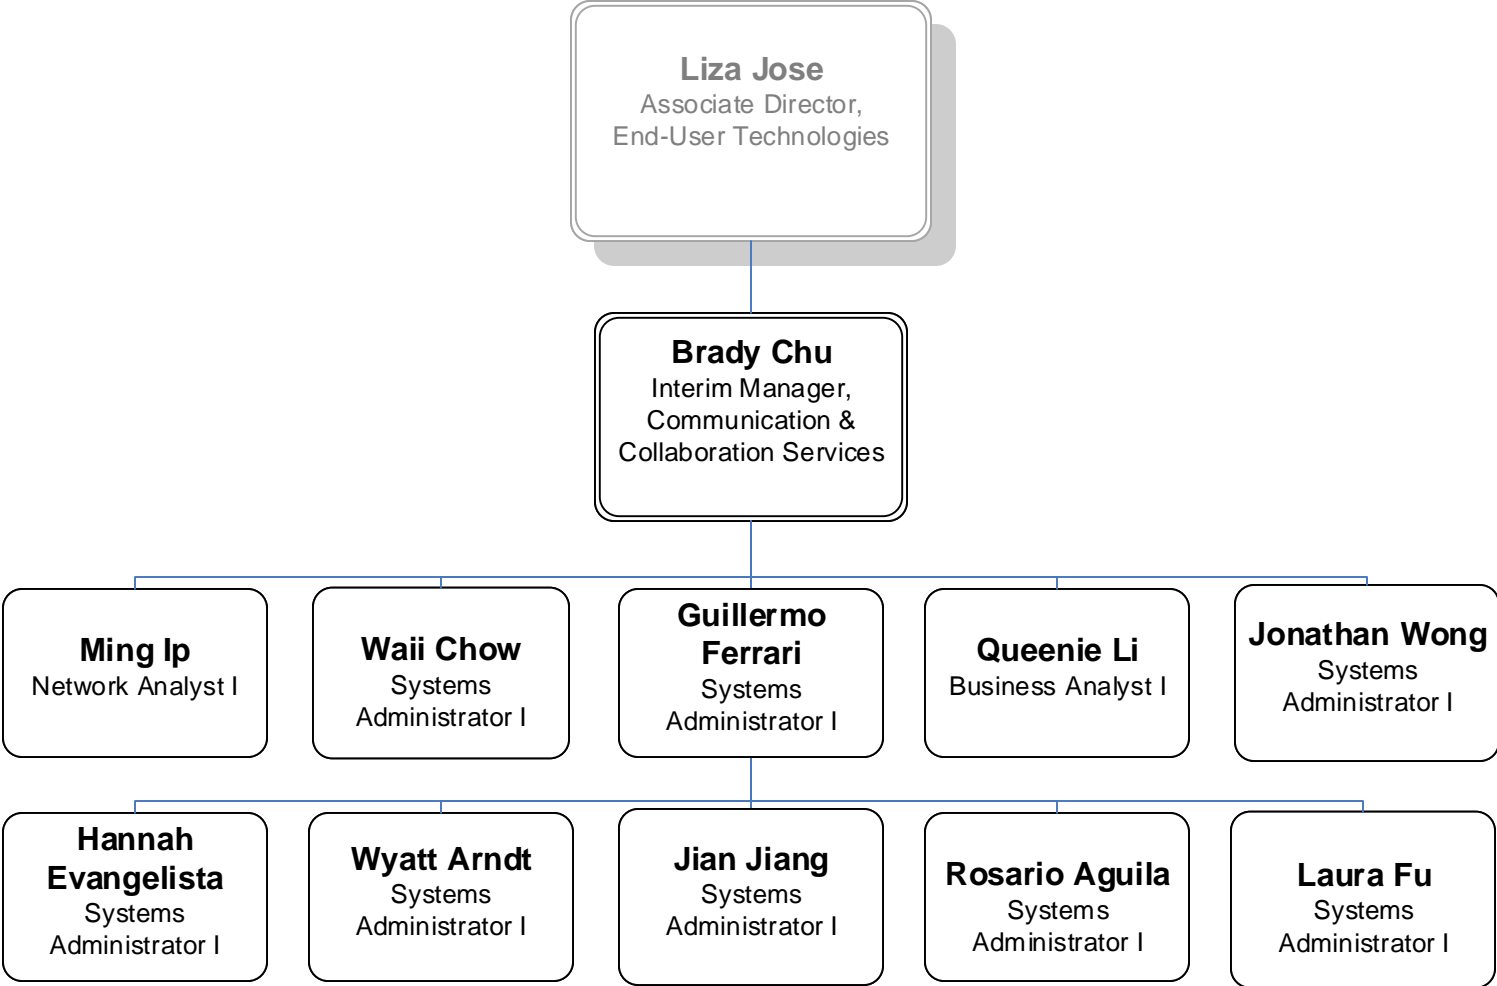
Liza Jose
Associate Director,
End-User Technologies

Brady Chu
Interim Manager,
Communication &
Collaboration Services

Ming Ip
Network Analyst I

Waii Chow
Systems
Administrator I

Guillermo
Ferrari
Systems
Administrator I

Queenie Li
Business Analyst I

Jonathan Wong
Systems
Administrator I

Hannah
Evangelista
Systems
Administrator I

Wyatt Arndt
Systems
Administrator I

Jian Jiang
Systems
Administrator I

Rosario Aguila
Systems
Administrator I

Laura Fu
Systems
Administrator I